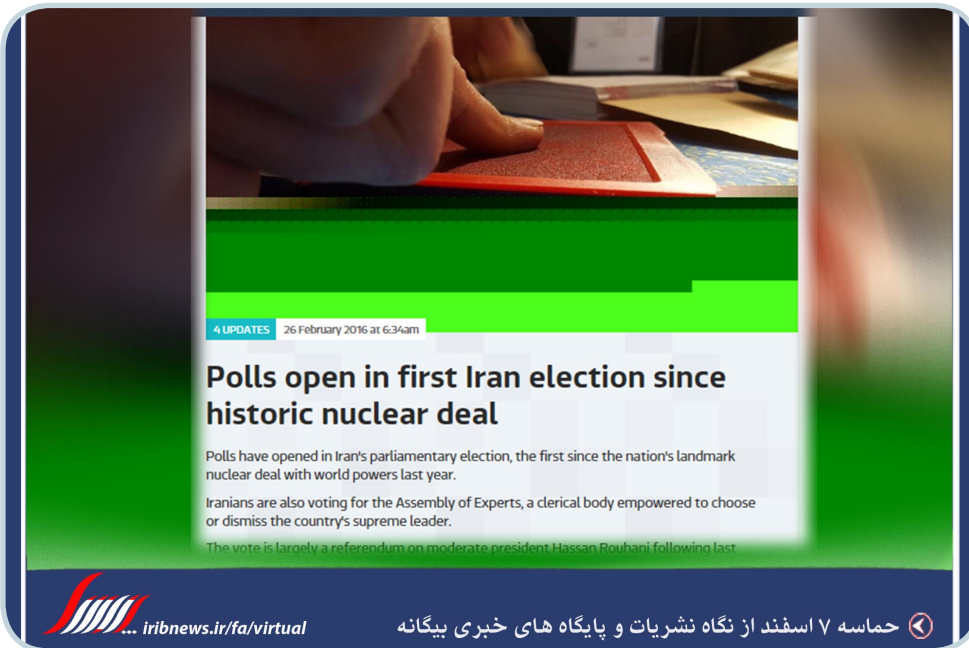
4 UPDATES 26 February 2016 at 6:34am

Polls open in first Iran election since historic nuclear deal

Polls have opened in Iran's parliamentary election, the first since the nation's landmark nuclear deal with world powers last year.

Iranians are also voting for the Assembly of Experts, a clerical body empowered to choose or dismiss the country's supreme leader.

The vote is largely a referendum on moderate president Hassan Rouhani following last

iribnews.ir/fa/virtual ...

حماسه ۷ اسفند از نگاه نشریات و پایگاه های خبری بیگانه